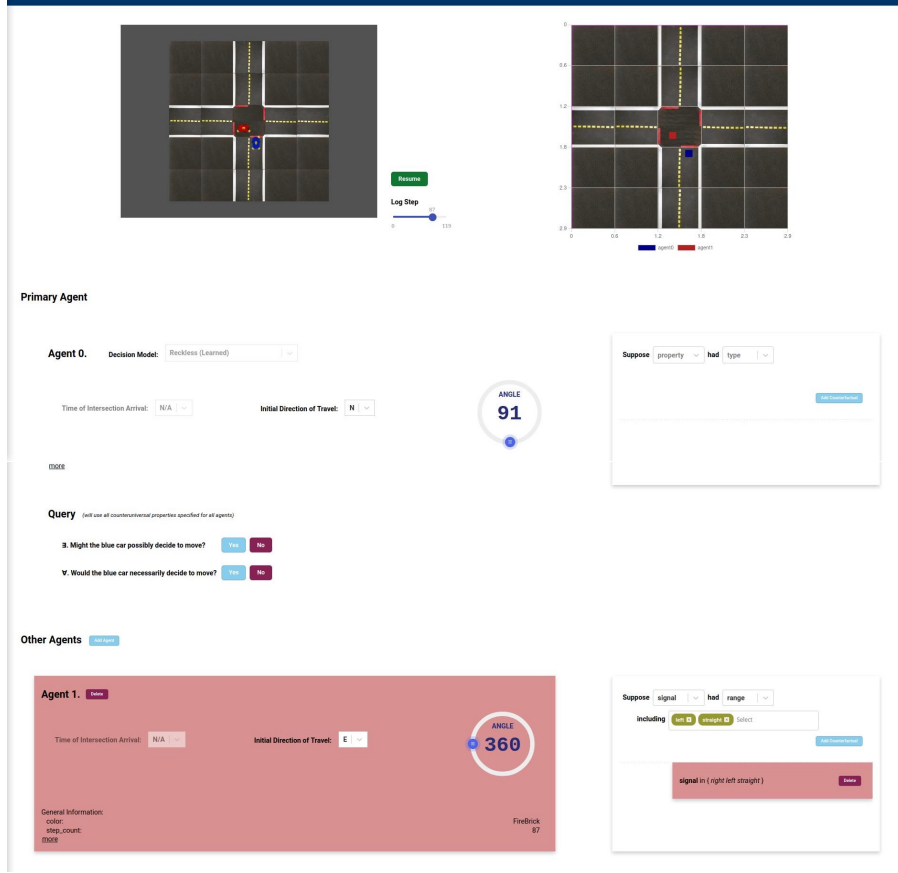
Resume

Log Step

87

0 115

0
0.6
1.2
1.8
2.3
2.9

0 0.6 1.2 1.8 2.3 2.9

agent0 agent1

Primary Agent

Agent 0. Decision Model: Reckless (Learned)

Time of Intersection Arrival: N/A

Initial Direction of Travel: N

ANGLE
91

more

Suppose property had type

Add Counterfactual

Query (will use all counteruniversal properties specified for all agents)

∃. Might the blue car possibly decide to move? Yes No

∀. Would the blue car necessarily decide to move? Yes No

Other Agents Add Agent

Agent 1. Delete

Time of Intersection Arrival: N/A

Initial Direction of Travel: E

ANGLE
360

General Information:
color: FireBrick
step_count: 87
more

Suppose signal had range

including left straight Select

Add Counterfactual

signal in ( right left straight ) Delete